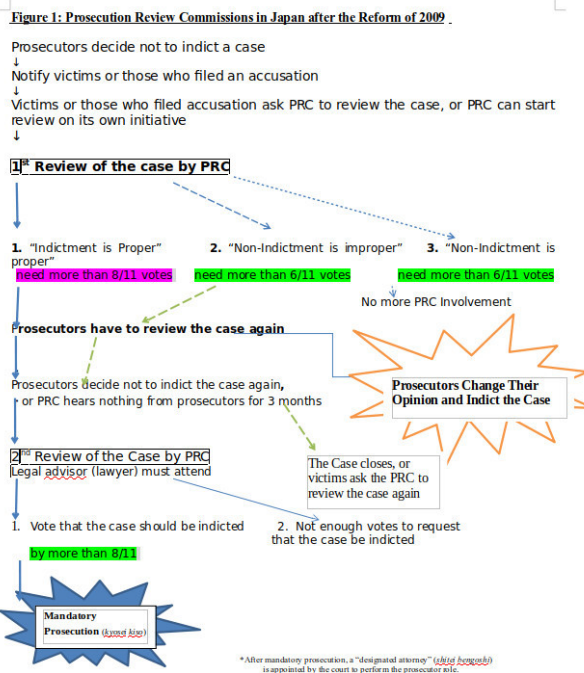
Figure 1: Prosecution Review Commissions in Japan after the Reform of 2009

Prosecutors decide not to indict a case
↓
Notify victims or those who filed an accusation
↓
Victims or those who filed accusation ask PRC to review the case, or PRC can start review on its own initiative
↓

1st Review of the case by PRC

1. "Indictment is Proper" need more than 8/11 votes

2. "Non-Indictment is improper" need more than 6/11 votes

3. "Non-Indictment is proper" need more than 6/11 votes

No more PRC Involvement

Prosecutors have to review the case again

Prosecutors decide not to indict the case again, or PRC hears nothing from prosecutors for 3 months

Prosecutors Change Their Opinion and Indict the Case

2nd Review of the Case by PRC
Legal advisor (lawyer) must attend

The Case closes, or victims ask the PRC to review the case again

1. Vote that the case should be indicted by more than 8/11

2. Not enough votes to request that the case be indicted

Mandatory Prosecution (kyosei kiso)

*After mandatory prosecution, a "designated attorney" (shitei bengoshi) is appointed by the court to perform the prosecutor role.